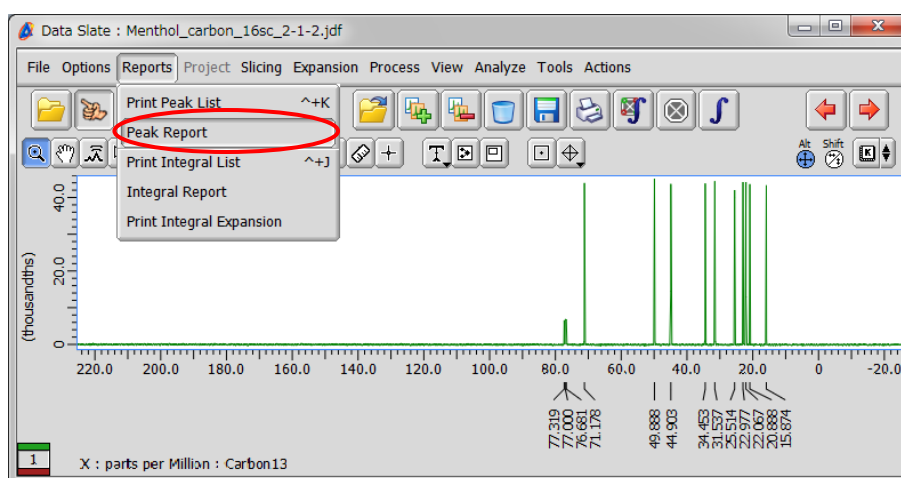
Data Slate : Menthol_carbon_16sc_2-1-2.jdf

File Options Reports Project Slicing Expansion Process View Analyze Tools Actions

Print Peak List ^+K
Peak Report
Print Integral List ^+J
Integral Report
Print Integral Expansion

Alt Shift

40.0
20.0
0
(thousandths)

220.0 200.0 180.0 160.0 140.0 120.0 100.0 80.0 60.0 40.0 20.0 0 -20.0

77.319
77.000
76.681
71.178
49.888
44.903
34.453
31.537
25.514
22.967
22.087
20.888
15.874

1

X : parts per Million : Carbon13